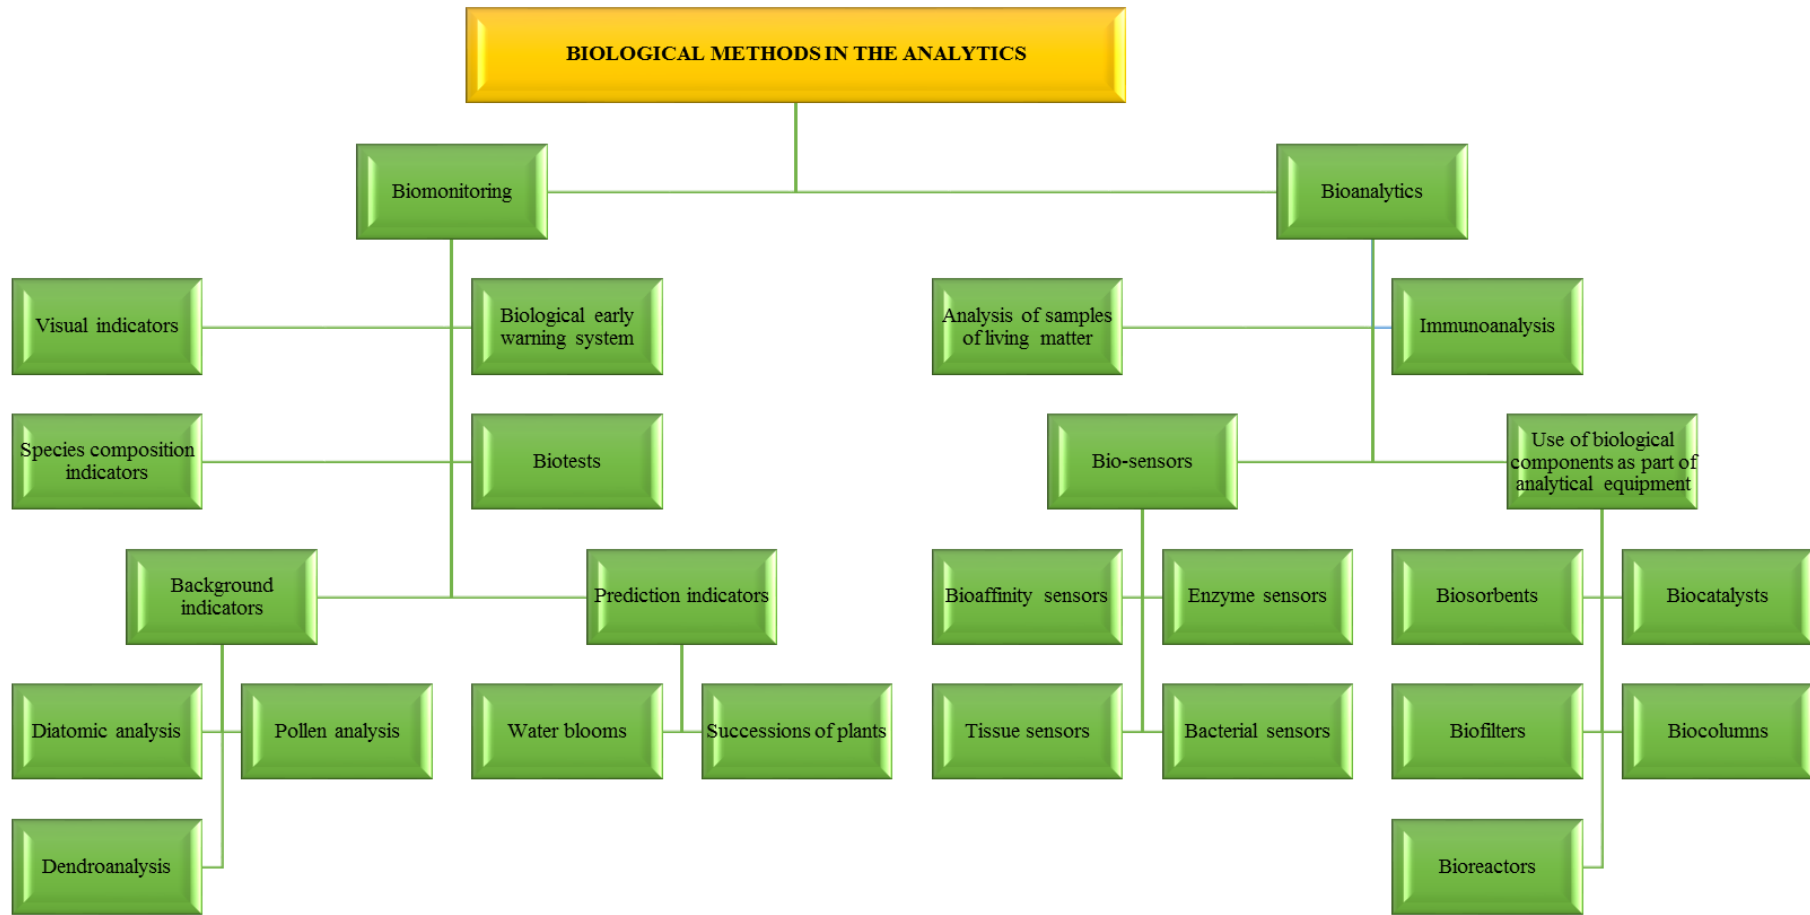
BIOLOGICAL METHODS IN THE ANALYTICS

Biomonitoring

Bioanalytics

Visual indicators

Biological early warning system

Analysis of samples of living matter

Immunoanalysis

Species composition indicators

Biotests

Bio-sensors

Use of biological components as part of analytical equipment

Background indicators

Prediction indicators

Bioaffinity sensors

Enzyme sensors

Biosorbents

Biocatalysts

Diatomic analysis

Pollen analysis

Water blooms

Successions of plants

Tissue sensors

Bacterial sensors

Biofilters

Biocolumns

Dendroanalysis

Bioreactors